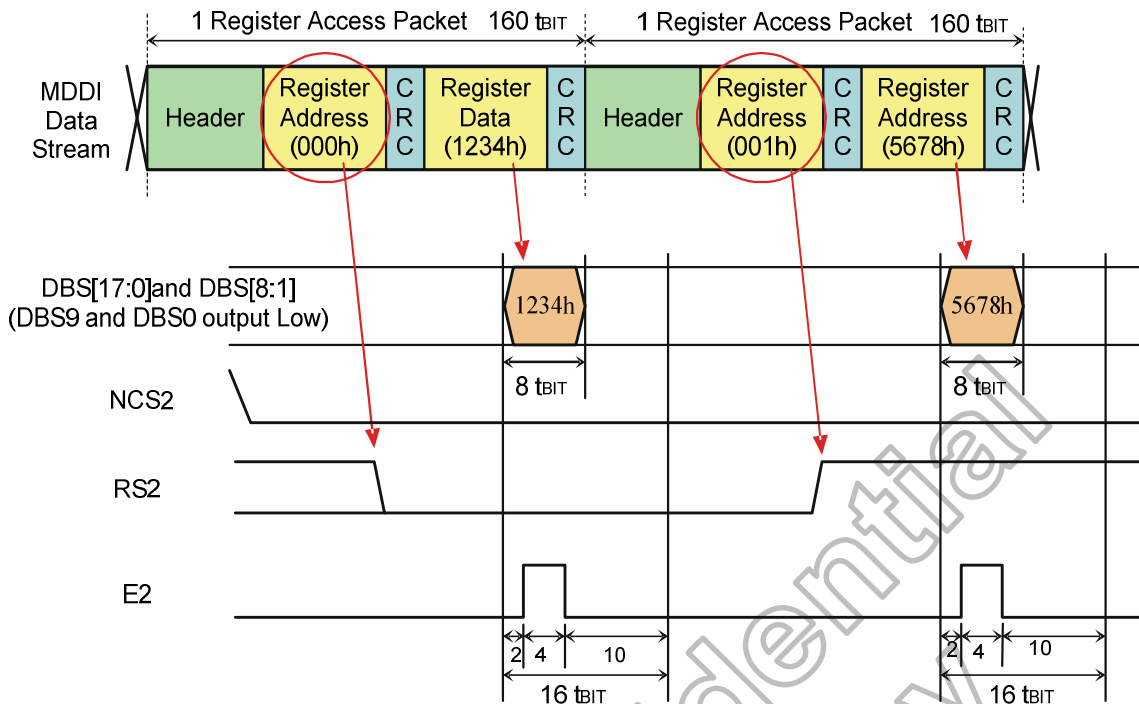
1 Register Access Packet 160 $t_{BIT}$

1 Register Access Packet 160 $t_{BIT}$

MDDI Data Stream

Header

Register Address (000h)

C R C

Register Data (1234h)

C R C

Header

Register Address (001h)

C R C

Register Address (5678h)

C R C

DBS[17:0]and DBS[8:1] (DBS9 and DBS0 output Low)

1234h

5678h

8 $t_{BIT}$

8 $t_{BIT}$

NCS2

RS2

E2

2 4 10

2 4 10

16 $t_{BIT}$

16 $t_{BIT}$

dential